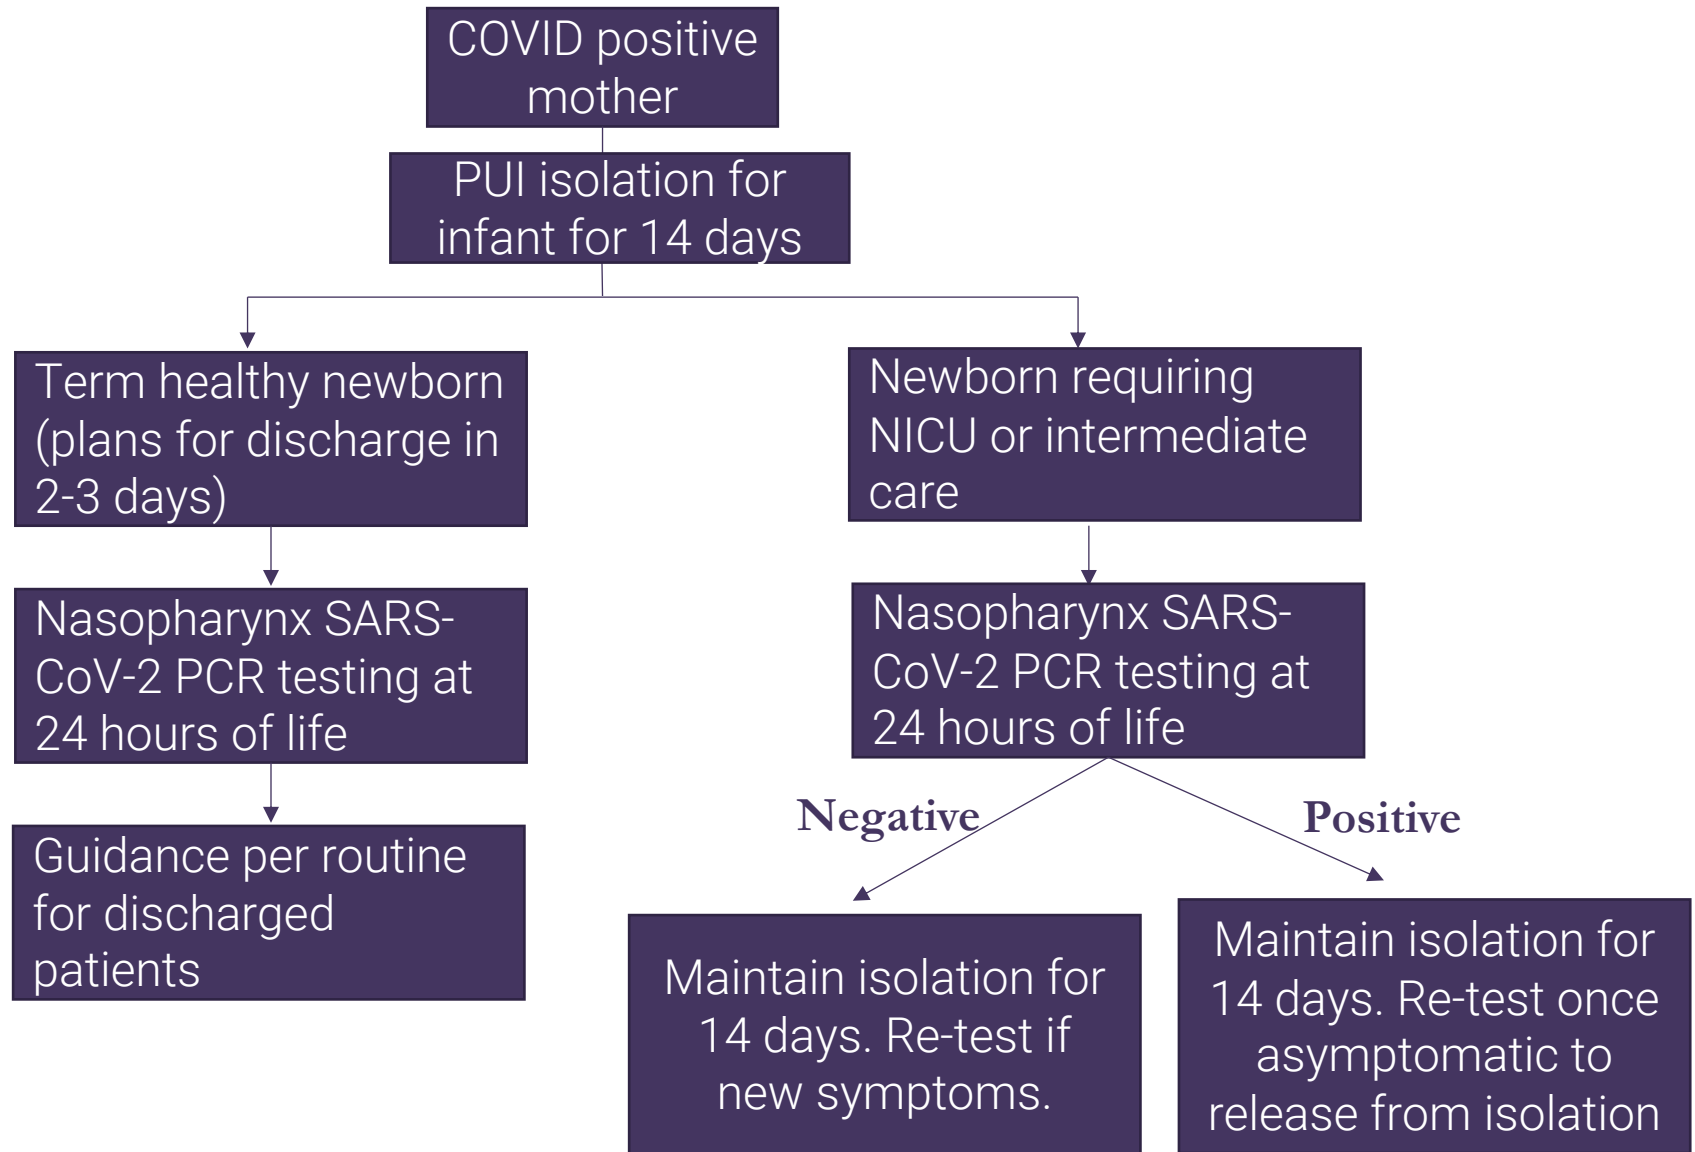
COVID positive mother

PUI isolation for infant for 14 days

Term healthy newborn (plans for discharge in 2-3 days)

Nasopharynx SARS-CoV-2 PCR testing at 24 hours of life

Guidance per routine for discharged patients

Newborn requiring NICU or intermediate care

Nasopharynx SARS-CoV-2 PCR testing at 24 hours of life

Negative

Positive

Maintain isolation for 14 days. Re-test if new symptoms.

Maintain isolation for 14 days. Re-test once asymptomatic to release from isolation